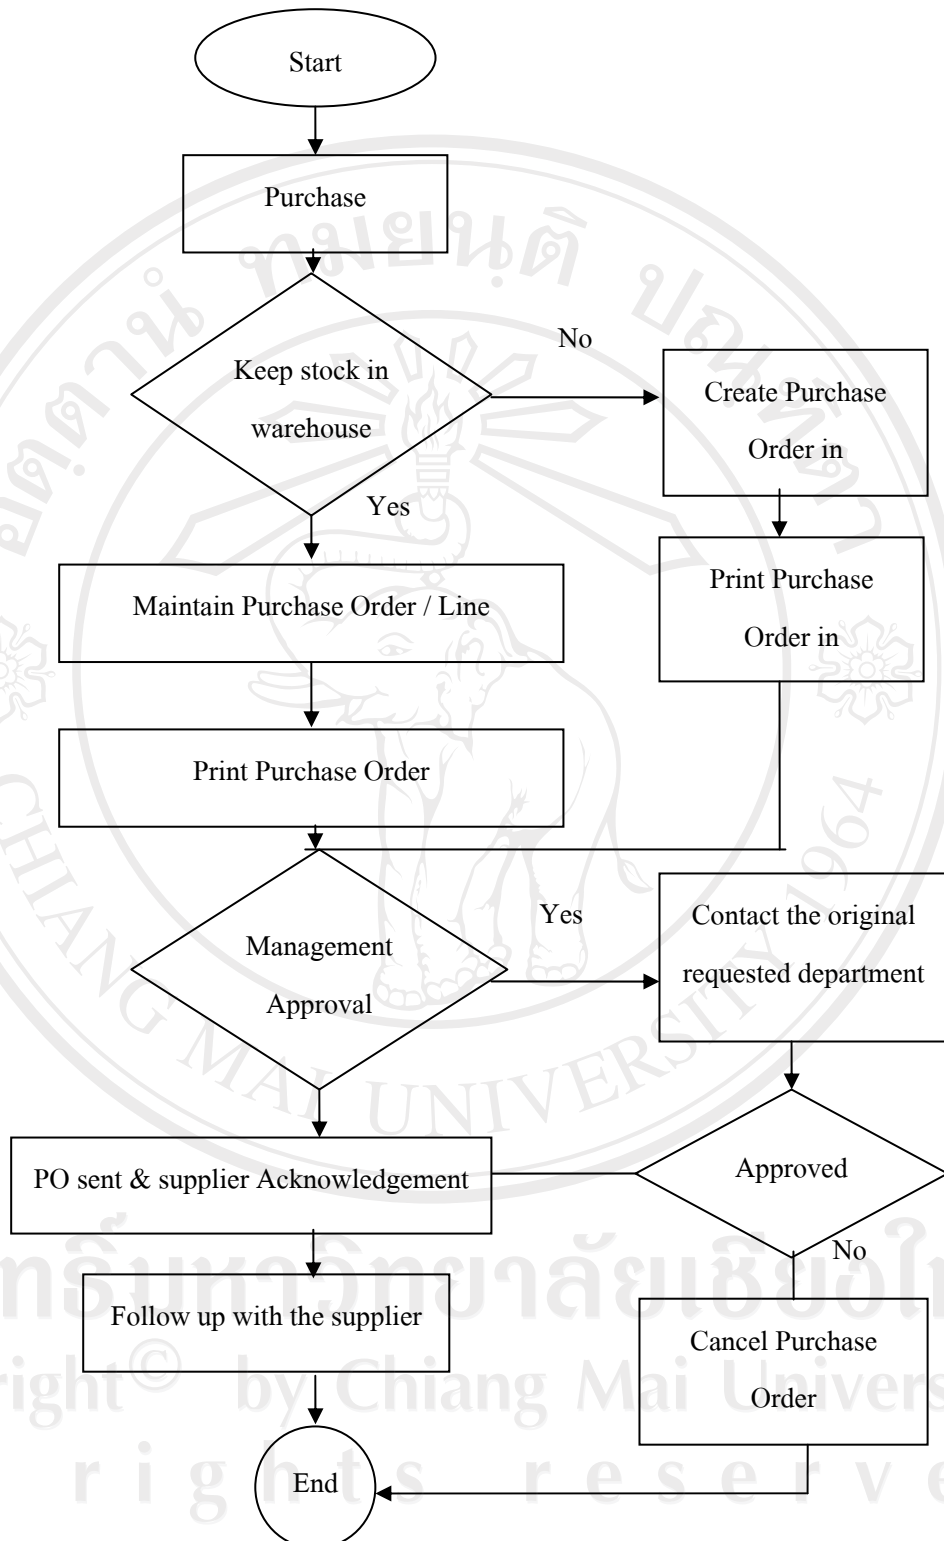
Start

Purchase

Keep stock in warehouse

No

Create Purchase Order in

Yes

Print Purchase Order in

Maintain Purchase Order / Line

Print Purchase Order

Management Approval

Yes

Contact the original requested department

PO sent & supplier Acknowledgement

Approved

No

Follow up with the supplier

Cancel Purchase Order

End

ลิขสิทธิ์มหาวิทยาลัยเชียงใหม่

Copyright© by Chiang Mai University

All rights reserved

CHIANG MAI UNIVERSITY 1964